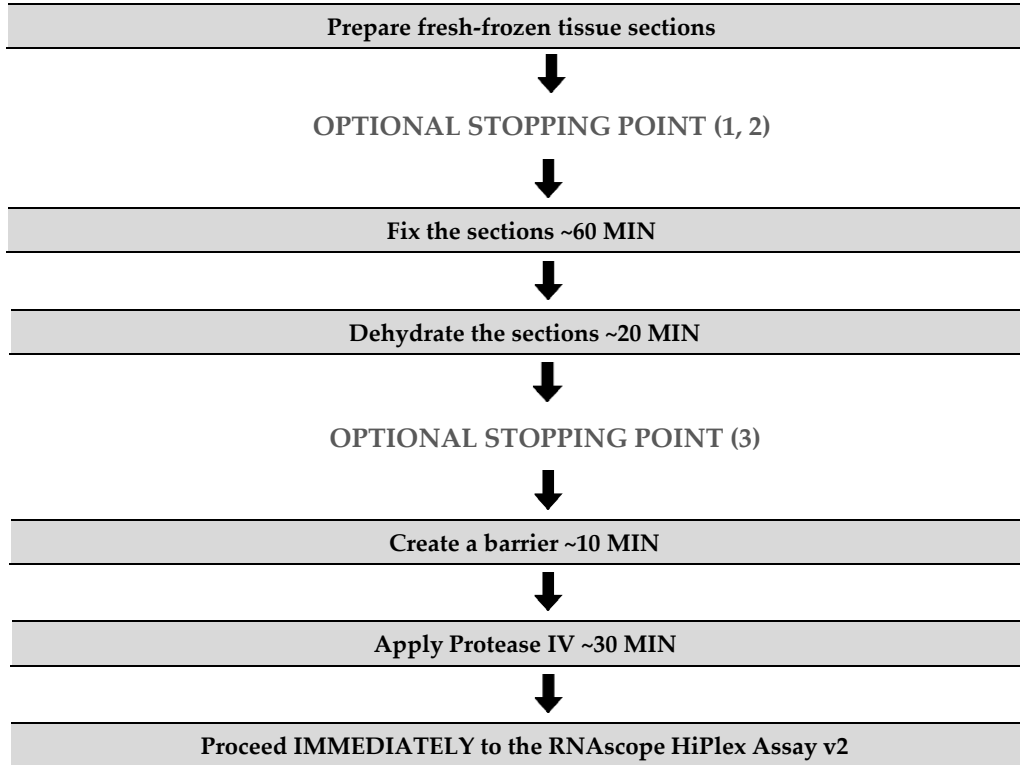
Prepare fresh-frozen tissue sections

OPTIONAL STOPPING POINT (1, 2)

Fix the sections ~60 MIN

Dehydrate the sections ~20 MIN

OPTIONAL STOPPING POINT (3)

Create a barrier ~10 MIN

Apply Protease IV ~30 MIN

Proceed IMMEDIATELY to the RNAscope HiPlex Assay v2